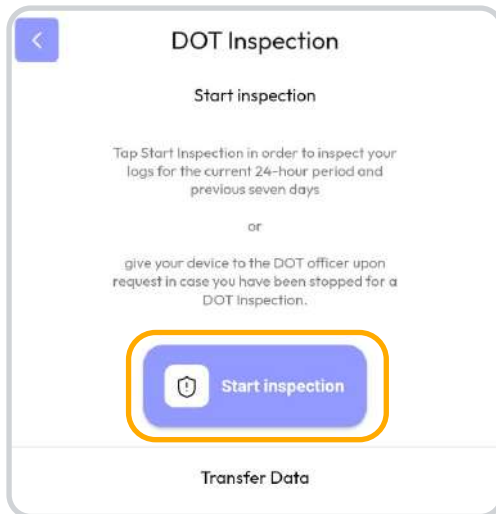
DOT Inspection

Start inspection

Tap Start Inspection in order to inspect your logs for the current 24-hour period and previous seven days

or

give your device to the DOT officer upon request in case you have been stopped for a DOT Inspection.

Start inspection

Transfer Data